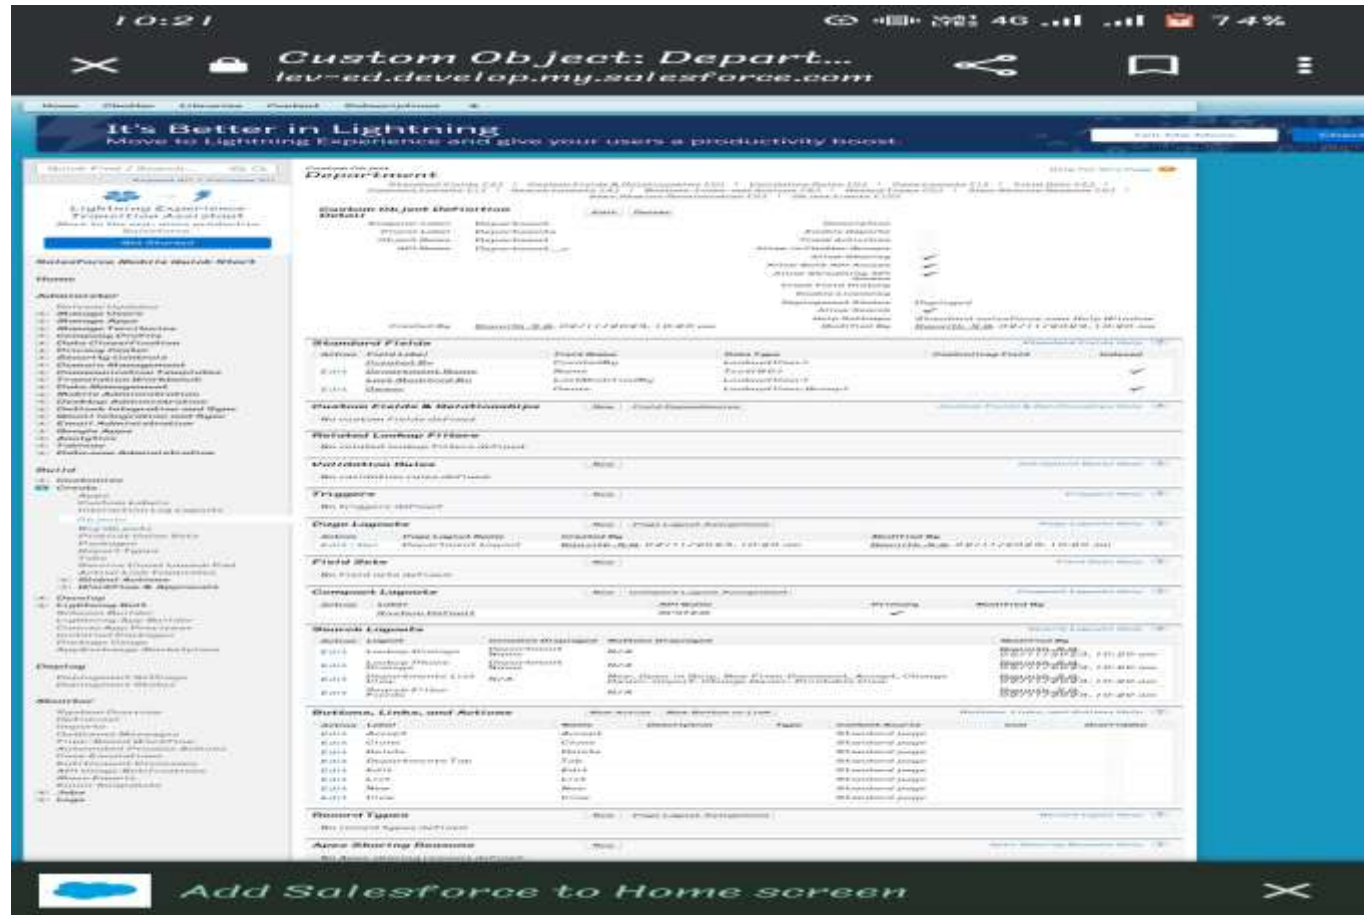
10:21

74%

Custom Object: Depart...
lev-ed.develop.my.salesforce.com

It's Better in Lightning
Move to Lightning Experience and give your users a productivity boost.

Lightning Experience
Transition Assistant

Get Started

Salesforce Mobile Quick Start

Home

Administer

Build

Develop

Deploy

Monitor

Department

Custom Object Definition Detail

Edit Delete

Standard Fields

Custom Fields & Relationships

Related Lookup Filters

Validation Rules

Triggers

Page Layouts

Field Sets

Compact Layouts

Search Layouts

Buttons, Links, and Actions

Record Types

Apex Sharing Reasons

Add Salesforce to Home screen